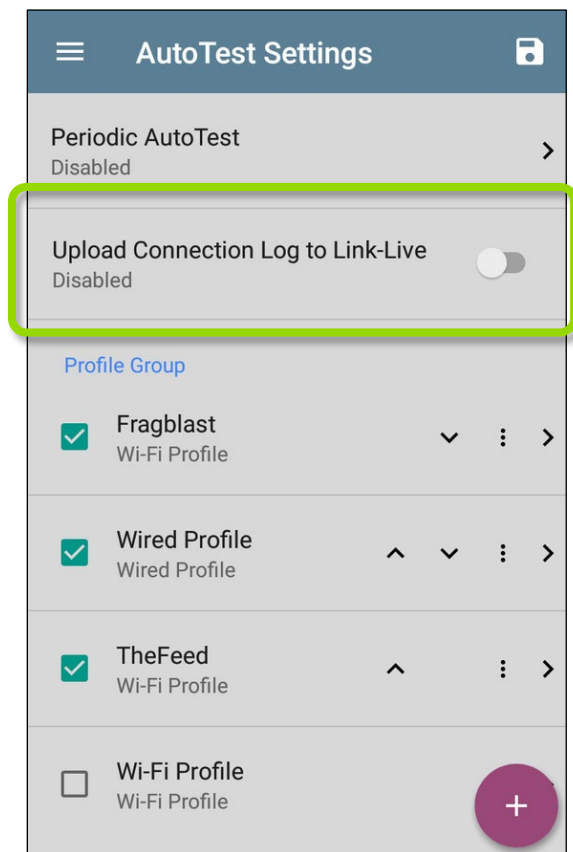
AutoTest Settings

Periodic AutoTest
Disabled

Upload Connection Log to Link-Live
Disabled

Profile Group

Fragblast
Wi-Fi Profile

Wired Profile
Wired Profile

TheFeed
Wi-Fi Profile

Wi-Fi Profile
Wi-Fi Profile

+